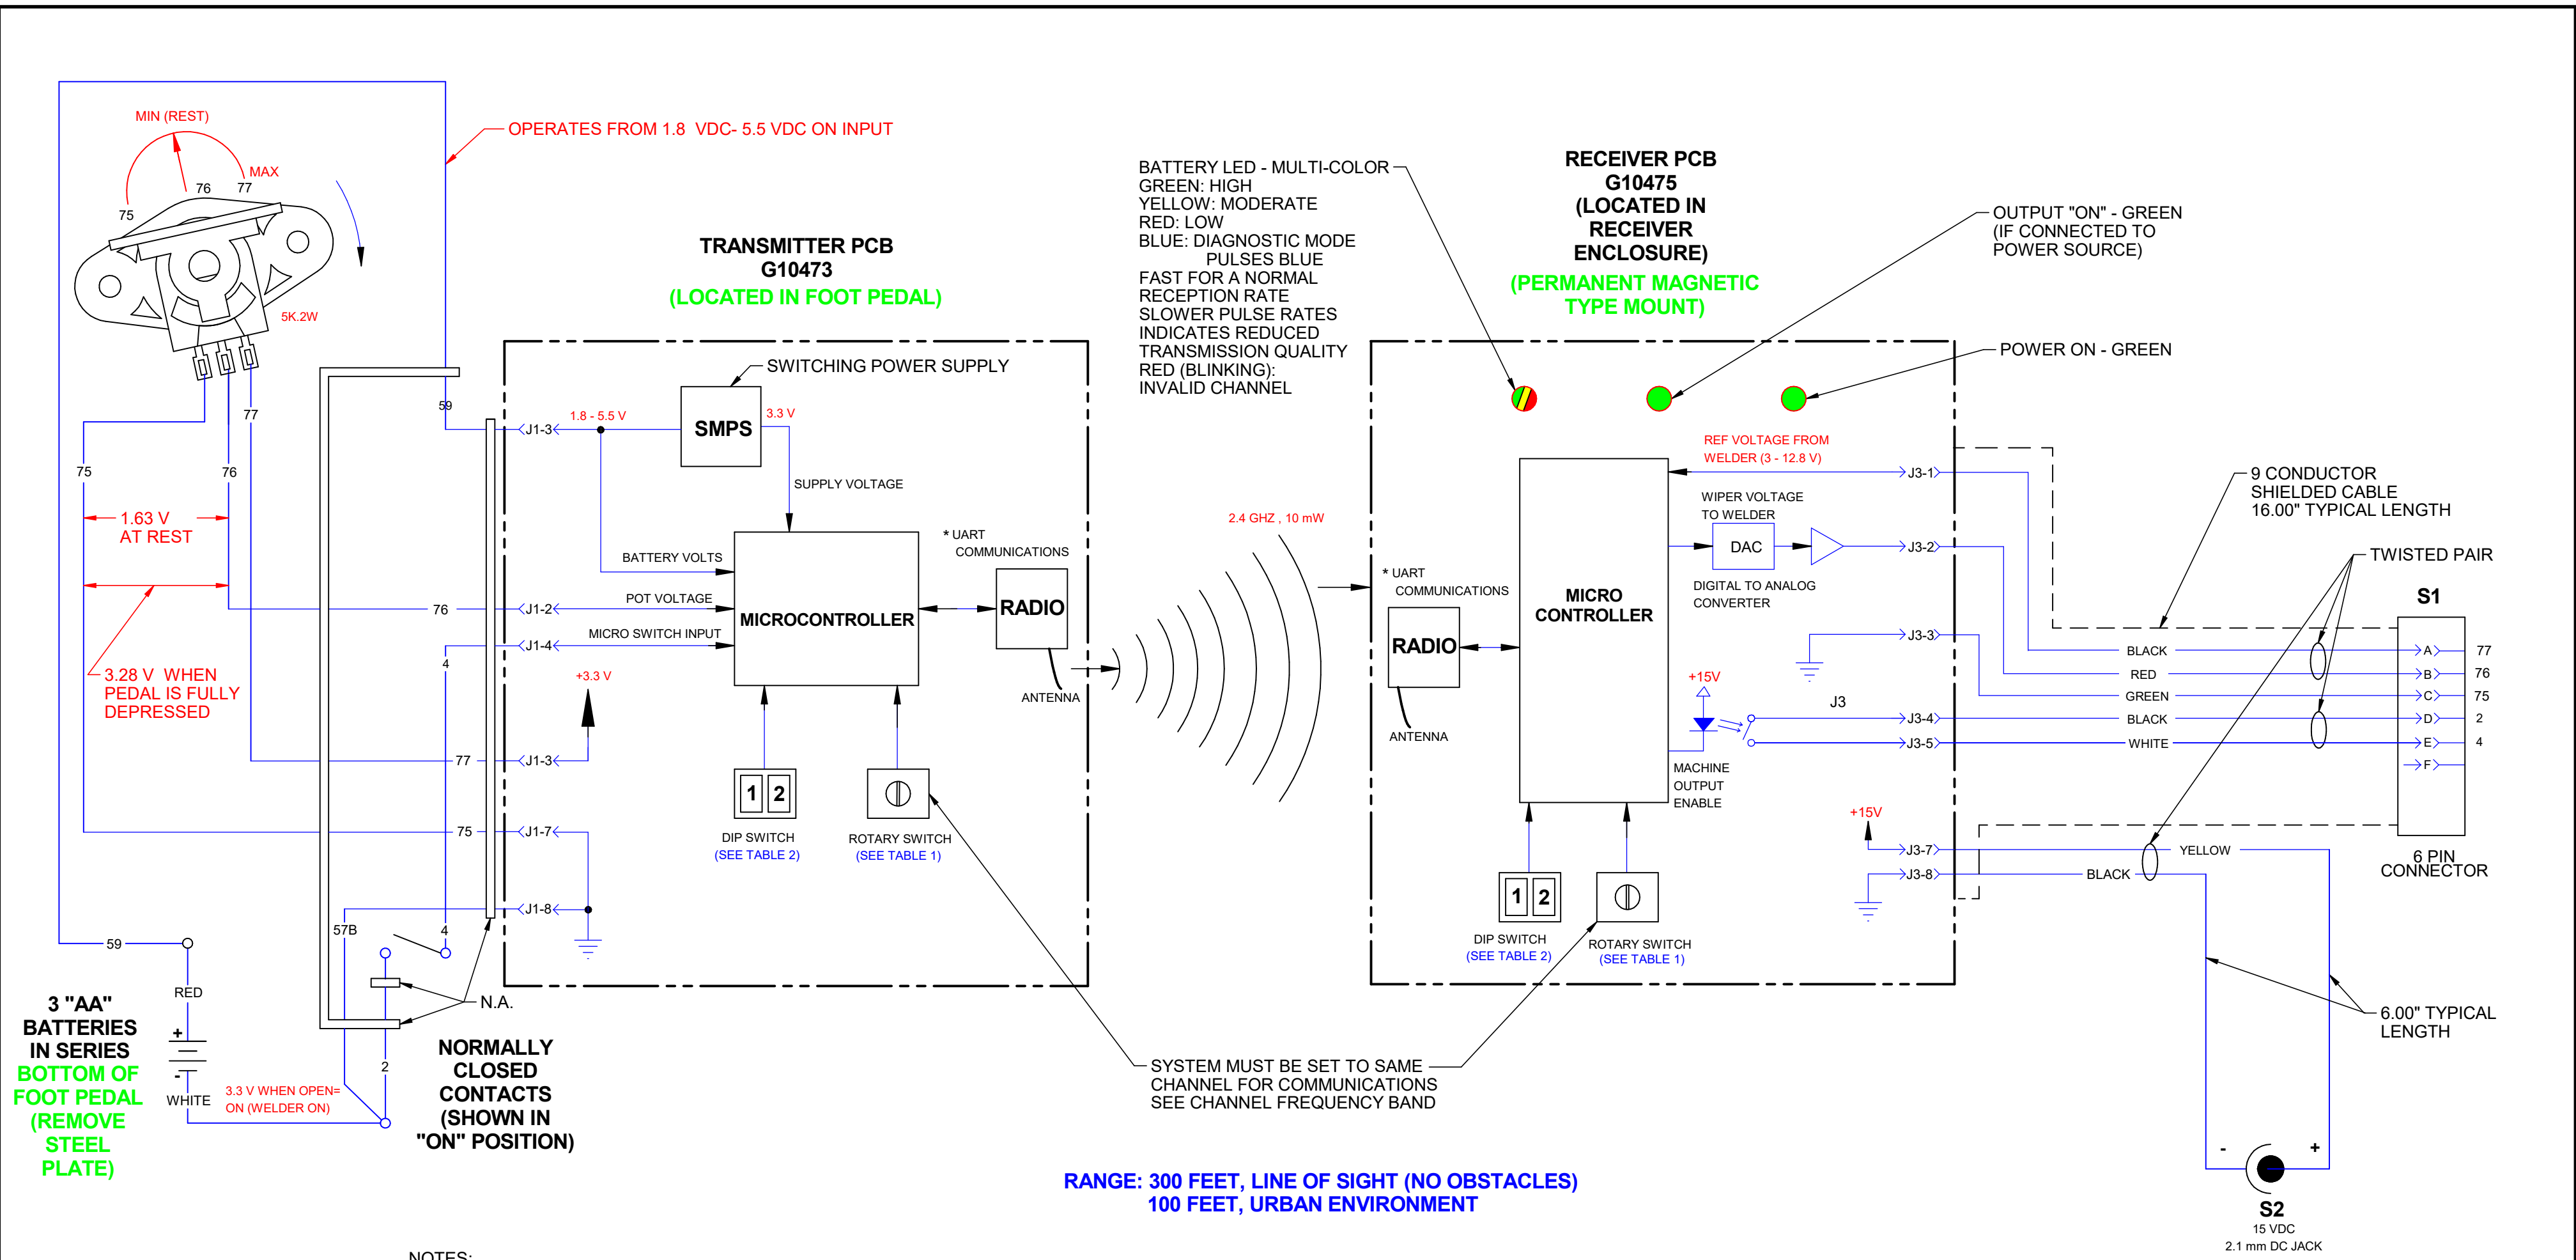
MIN (REST)
MAX
75
76
77
5K.2W
OPERATES FROM 1.8 VDC- 5.5 VDC ON INPUT
77
59
75
76
1.63 V AT REST
3.28 V WHEN PEDAL IS FULLY DEPRESSED
76
4
77
75
57B
4
59
RED
3 "AA" BATTERIES IN SERIES
BOTTOM OF FOOT PEDAL (REMOVE STEEL PLATE)
+
-
WHITE
3.3 V WHEN OPEN= ON (WELDER ON)
2
N.A.
NORMALLY CLOSED CONTACTS (SHOWN IN "ON" POSITION)

TRANSMITTER PCB
G10473
(LOCATED IN FOOT PEDAL)
SWITCHING POWER SUPPLY
1.8 - 5.5 V
SMPS
3.3 V
J1-3
SUPPLY VOLTAGE
BATTERY VOLTS
* UART COMMUNICATIONS
POT VOLTAGE
J1-2
MICROCONTROLLER
RADIO
MICRO SWITCH INPUT
J1-4
+3.3 V
ANTENNA
J1-3
1 2
DIP SWITCH
(SEE TABLE 2)
ROTARY SWITCH
(SEE TABLE 1)
J1-7
J1-8

2.4 GHZ , 10 mW

BATTERY LED - MULTI-COLOR
GREEN: HIGH
YELLOW: MODERATE
RED: LOW
BLUE: DIAGNOSTIC MODE
PULSES BLUE
FAST FOR A NORMAL
RECEPTION RATE
SLOWER PULSE RATES
INDICATES REDUCED
TRANSMISSION QUALITY
RED (BLINKING):
INVALID CHANNEL

RECEIVER PCB
G10475
(LOCATED IN RECEIVER ENCLOSURE)
(PERMANENT MAGNETIC TYPE MOUNT)

OUTPUT "ON" - GREEN
(IF CONNECTED TO POWER SOURCE)
POWER ON - GREEN

REF VOLTAGE FROM WELDER (3 - 12.8 V)
J3-1
WIPER VOLTAGE TO WELDER
DAC
J3-2
DIGITAL TO ANALOG CONVERTER
* UART COMMUNICATIONS
MICRO CONTROLLER
RADIO
ANTENNA
J3-3
+15V
J3
J3-4
J3-5
MACHINE OUTPUT ENABLE
+15V
J3-7
J3-8
1 2
DIP SWITCH
(SEE TABLE 2)
ROTARY SWITCH
(SEE TABLE 1)

9 CONDUCTOR SHIELDED CABLE 16.00" TYPICAL LENGTH
TWISTED PAIR
S1
BLACK
RED
GREEN
BLACK
WHITE
A
B
C
D
E
F
77
76
75
2
4
6 PIN CONNECTOR
YELLOW
BLACK
6.00" TYPICAL LENGTH
-
+
S2
15 VDC
2.1 mm DC JACK

SYSTEM MUST BE SET TO SAME CHANNEL FOR COMMUNICATIONS SEE CHANNEL FREQUENCY BAND

RANGE: 300 FEET, LINE OF SIGHT (NO OBSTACLES)
100 FEET, URBAN ENVIRONMENT

NOTES: